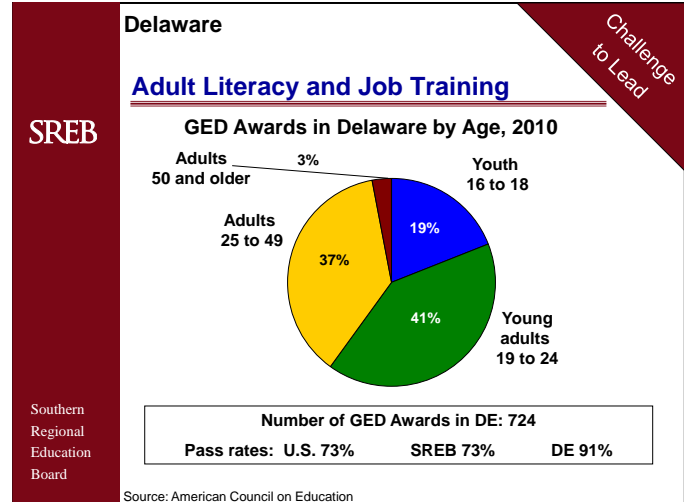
Delaware

Challenge to Lead

Adult Literacy and Job Training

SREB

GED Awards in Delaware by Age, 2010

Adults 50 and older

3%

Youth 16 to 18

19%

Adults 25 to 49

37%

41%

Young adults 19 to 24

Southern Regional Education Board

Number of GED Awards in DE: 724

Pass rates: U.S. 73% SREB 73% DE 91%

Source: American Council on Education